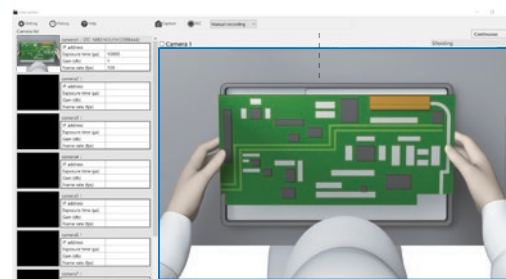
Setting  History  Help  Capture  REC  Manual recording

Camera list

camera1 - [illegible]
IP address
Exposure time (μs)  10000
Gain (dB)  1
Frame rate (fps)  100

camera2
IP address
Exposure time (μs)
Gain (dB)
Frame rate (fps)

camera3
IP address
Exposure time (μs)
Gain (dB)
Frame rate (fps)

camera4
IP address
Exposure time (μs)
Gain (dB)
Frame rate (fps)

camera5
IP address
Exposure time (μs)
Gain (dB)
Frame rate (fps)

camera6
IP address
Exposure time (μs)
Gain (dB)
Frame rate (fps)

camera7

Camera 1

Shooting

Continuous